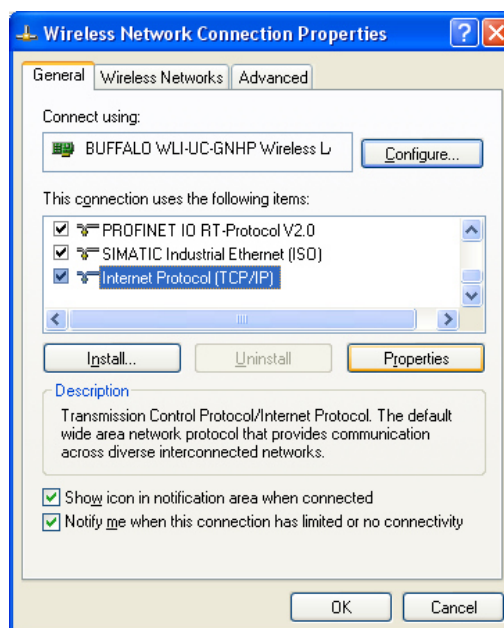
Wireless Network Connection Properties

General | Wireless Networks | Advanced

Connect using:

BUFFALO WLI-UC-GNHP Wireless L

Configure...

This connection uses the following items:

PROFINET IO RT-Protocol V2.0
SIMATIC Industrial Ethernet (ISO)
Internet Protocol (TCP/IP)

Install... | Uninstall | Properties

Description

Transmission Control Protocol/Internet Protocol. The default wide area network protocol that provides communication across diverse interconnected networks.

Show icon in notification area when connected
Notify me when this connection has limited or no connectivity

OK | Cancel